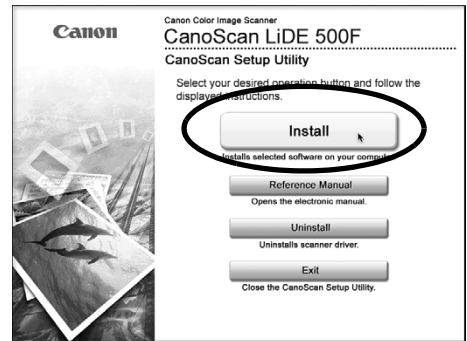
Canon

Canon Color Image Scanner
CanoScan LiDE 500F
CanoScan Setup Utility

Select your desired operation button and follow the displayed instructions.

Install
Installs selected software on your comput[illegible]

Reference Manual
Opens the electronic manual.

Uninstall
Uninstalls scanner driver.

Exit
Close the CanoScan Setup Utility.